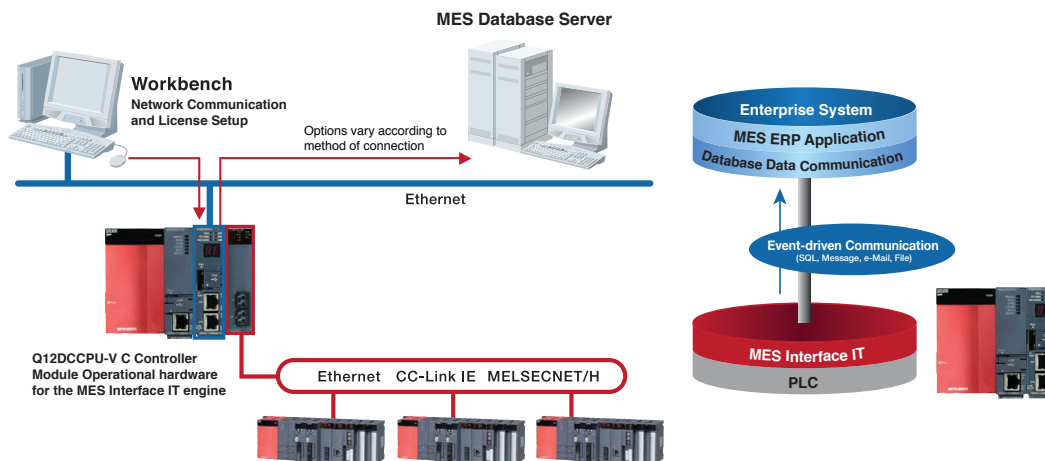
MES Database Server

Workbench
Network Communication and License Setup

Options vary according to method of connection

Ethernet

Q12DCCPU-V C Controller Module Operational hardware for the MES Interface IT engine

Ethernet CC-Link IE MELSECNET/H

Enterprise System
MES ERP Application
Database Data Communication

Event-driven Communication
(SQL, Message, e-Mail, File)

MES Interface IT
PLC